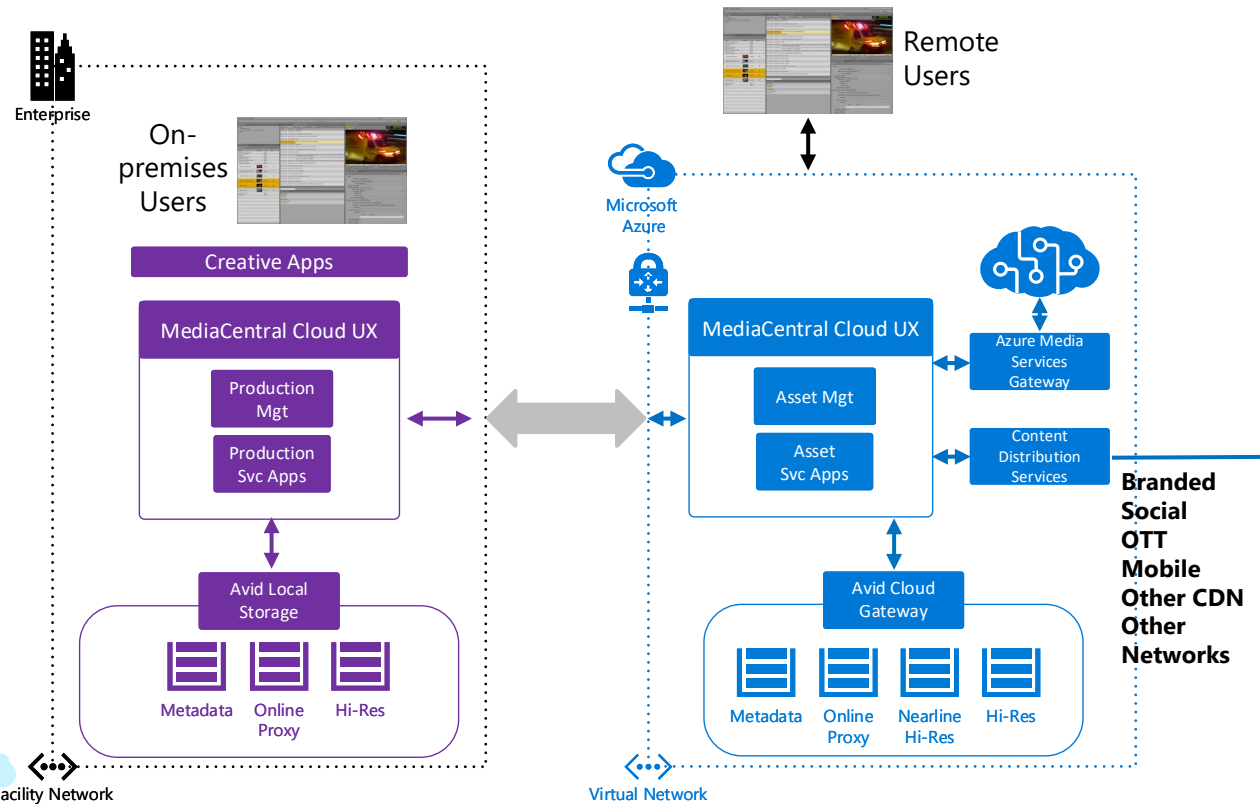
Enterprise

On-premises Users

Remote Users

Microsoft Azure

Creative Apps

MediaCentral Cloud UX

Production Mgt

Production Svc Apps

Avid Local Storage

Metadata

Online Proxy

Hi-Res

MediaCentral Cloud UX

Asset Mgt

Asset Svc Apps

Azure Media Services Gateway

Content Distribution Services

Branded
Social
OTT
Mobile
Other CDN
Other Networks

Avid Cloud Gateway

Metadata

Online Proxy

Nearline Hi-Res

Hi-Res

acility Network

Virtual Network